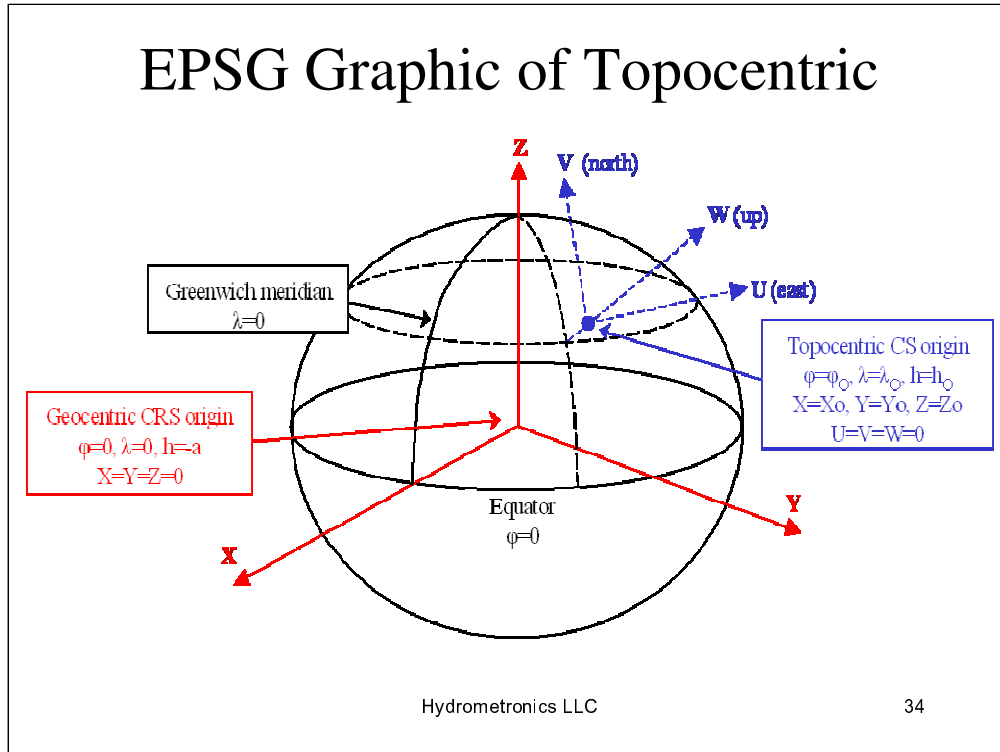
EPSG Graphic of Topocentric

Z

V (north)

W (up)

U (east)

Greenwich meridian
$\lambda$=0

Topocentric CS origin
$\varphi=\varphi_O$, $\lambda=\lambda_O$, $h=h_O$
X=Xo, Y=Yo, Z=Zo
U=V=W=0

Geocentric CRS origin
$\varphi$=0, $\lambda$=0, h=-a
X=Y=Z=0

Equator
$\varphi$=0

Y

X

Hydrometronics LLC

34